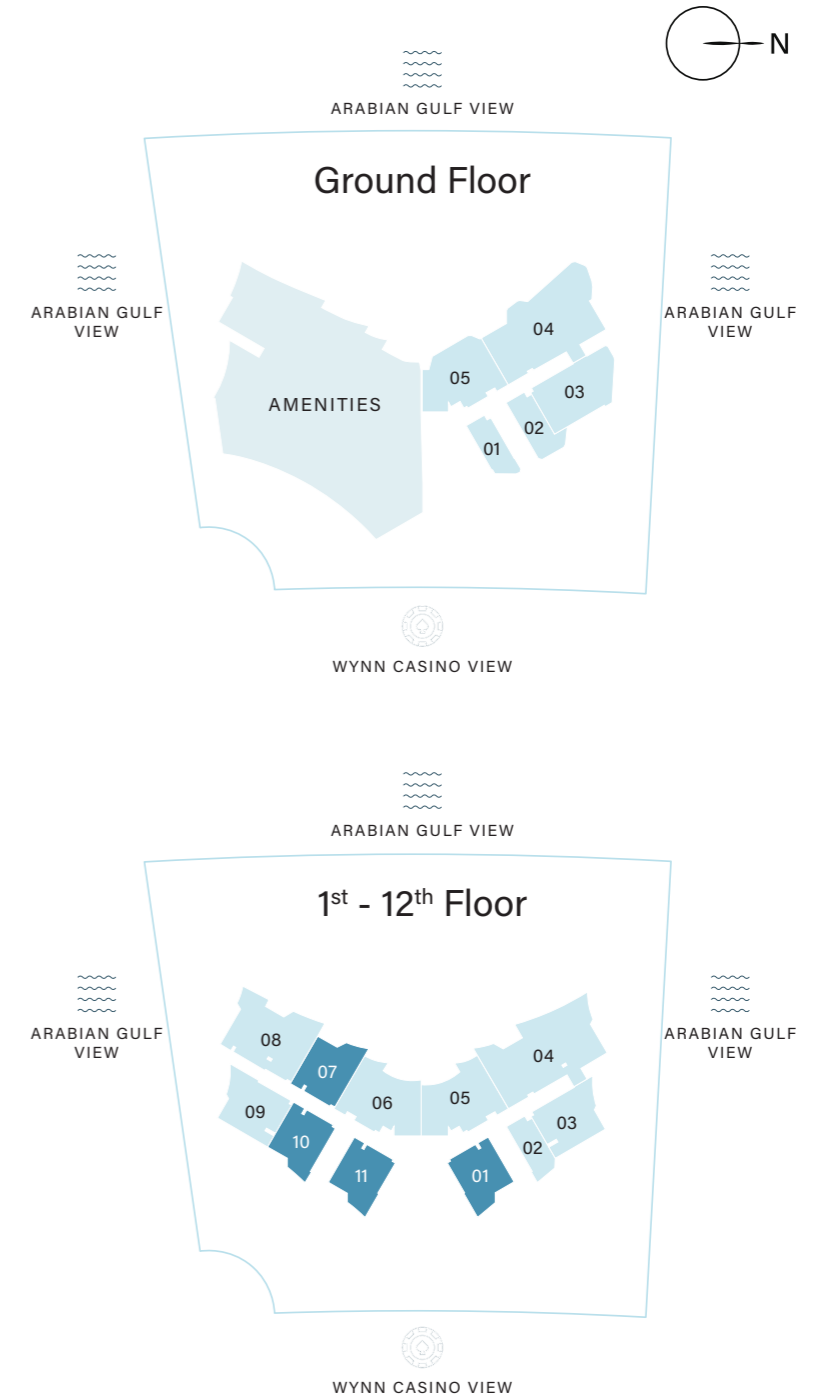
N

ARABIAN GULF VIEW

Ground Floor

ARABIAN GULF VIEW

ARABIAN GULF VIEW

AMENITIES

04

05

03

02

01

WYNN CASINO VIEW

ARABIAN GULF VIEW

$1^{st}$ - $12^{th}$ Floor

ARABIAN GULF VIEW

ARABIAN GULF VIEW

08

07

06

05

04

03

09

10

11

01

02

WYNN CASINO VIEW